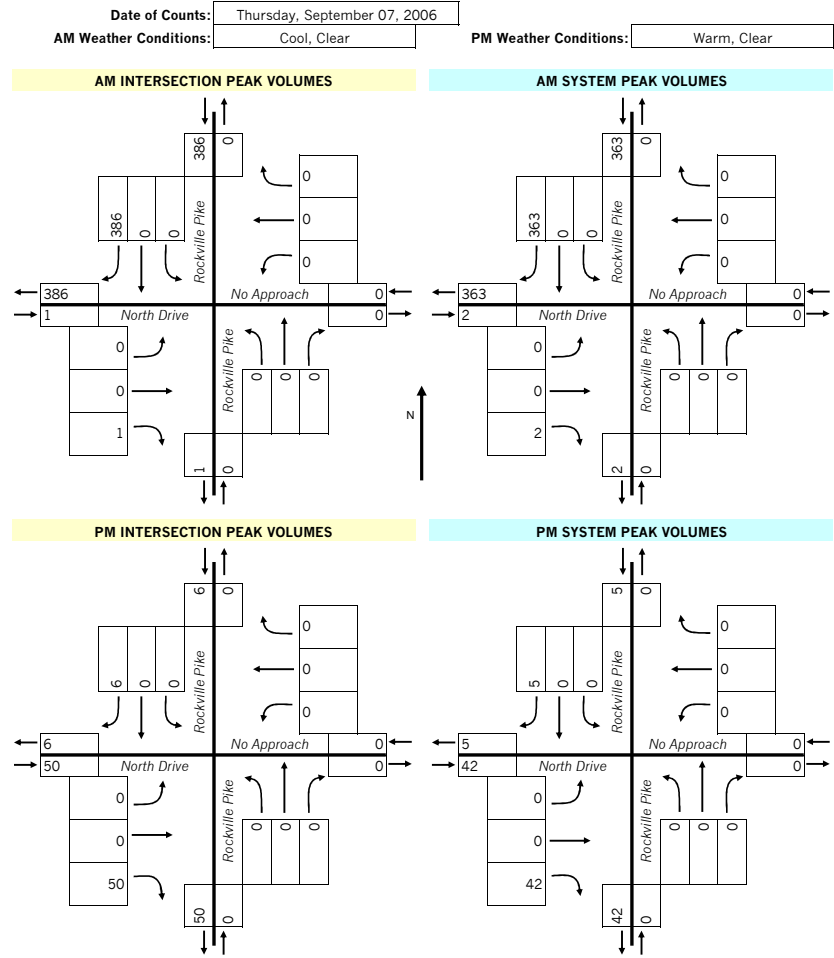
Date of Counts: Thursday, September 07, 2006
AM Weather Conditions: Cool, Clear
PM Weather Conditions: Warm, Clear

AM INTERSECTION PEAK VOLUMES

386 0
386 0 0
Rockville Pike
0
0
0
386
1
No Approach
North Drive
0
0
0
0
1
Rockville Pike
0 0 0
1 0

AM SYSTEM PEAK VOLUMES

363 0
363 0 0
Rockville Pike
0
0
0
363
2
No Approach
North Drive
0
0
0
0
2
Rockville Pike
0 0 0
2 0

N

PM INTERSECTION PEAK VOLUMES

6 0
6 0 0
Rockville Pike
0
0
0
6
50
No Approach
North Drive
0
0
0
0
50
Rockville Pike
0 0 0
50 0

PM SYSTEM PEAK VOLUMES

5 0
5 0 0
Rockville Pike
0
0
0
5
42
No Approach
North Drive
0
0
0
0
42
Rockville Pike
0 0 0
42 0